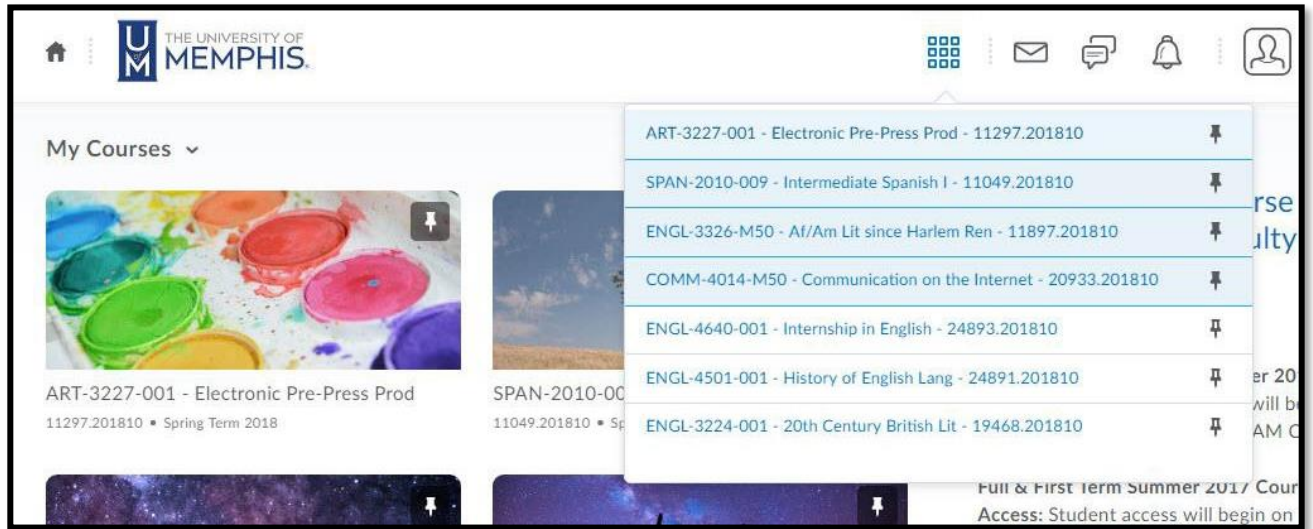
UM THE UNIVERSITY OF MEMPHIS.

My Courses

ART-3227-001 - Electronic Pre-Press Prod
11297.201810 • Spring Term 2018

SPAN-2010-00
11049.201810 • Sp

ART-3227-001 - Electronic Pre-Press Prod - 11297.201810
SPAN-2010-009 - Intermediate Spanish I - 11049.201810
ENGL-3326-M50 - Af/Am Lit since Harlem Ren - 11897.201810
COMM-4014-M50 - Communication on the Internet - 20933.201810
ENGL-4640-001 - Internship in English - 24893.201810
ENGL-4501-001 - History of English Lang - 24891.201810
ENGL-3224-001 - 20th Century British Lit - 19468.201810

rse
ulty

er 20
will be
AM C

Full & First Term Summer 2017 Cour
Access: Student access will begin on